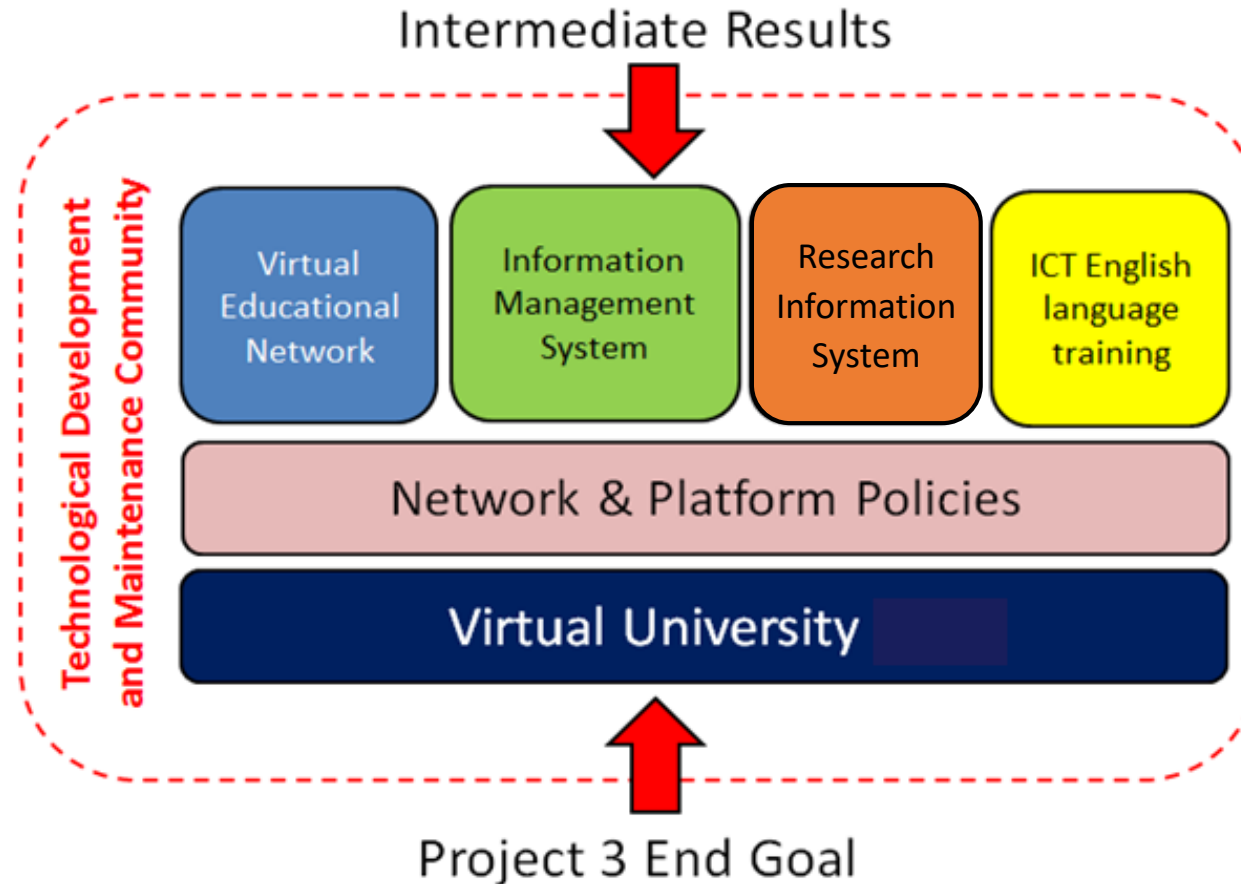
Intermediate Results

Technological Development and Maintenance Community

Virtual Educational Network

Information Management System

Research Information System

ICT English language training

Network & Platform Policies

Virtual University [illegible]

Project 3 End Goal